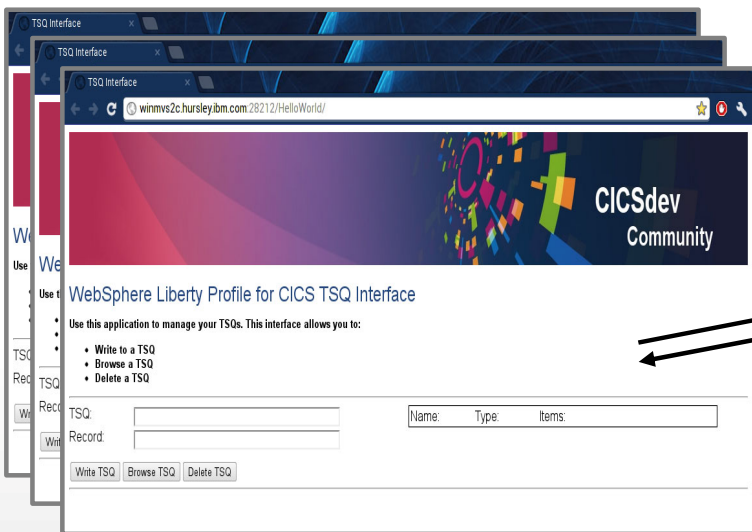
TSQ Interface

TSQ Interface

TSQ Interface

winmvs2c.hursley.ibm.com:28212/HelloWorld/

CICSdev Community

We

Use

We

Use t

WebSphere Liberty Profile for CICS TSQ Interface

Use this application to manage your TSQs. This interface allows you to:

- Write to a TSQ
- Browse a TSQ
- Delete a TSQ

TSQ

Reco

TSQ

Reco

Wr

Writ

TSQ:

Record:

Name: Type: Items:

Write TSQ Browse TSQ Delete TSQ